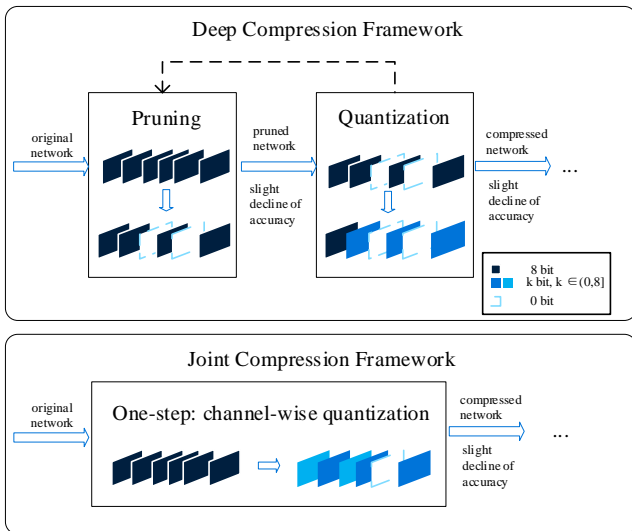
Deep Compression Framework

original network

Pruning

pruned network

slight decline of accuracy

Quantization

compressed network

slight decline of accuracy

...

8 bit

k bit, k $\in(0,8]$

0 bit

Joint Compression Framework

original network

One-step: channel-wise quantization

compressed network

slight decline of accuracy

...